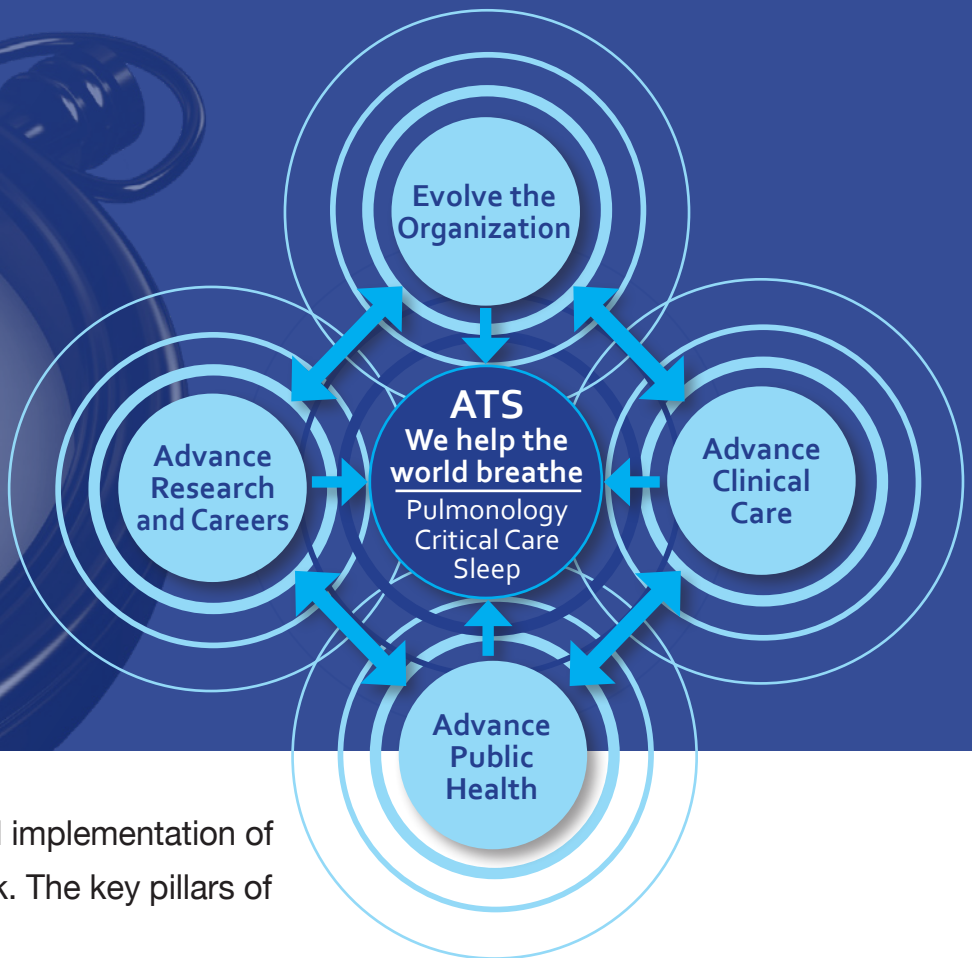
Evolve the Organization

Advance Research and Careers

ATS
We help the world breathe
Pulmonology
Critical Care
Sleep

Advance Clinical Care

Advance Public Health

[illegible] implementation of
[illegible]k. The key pillars of